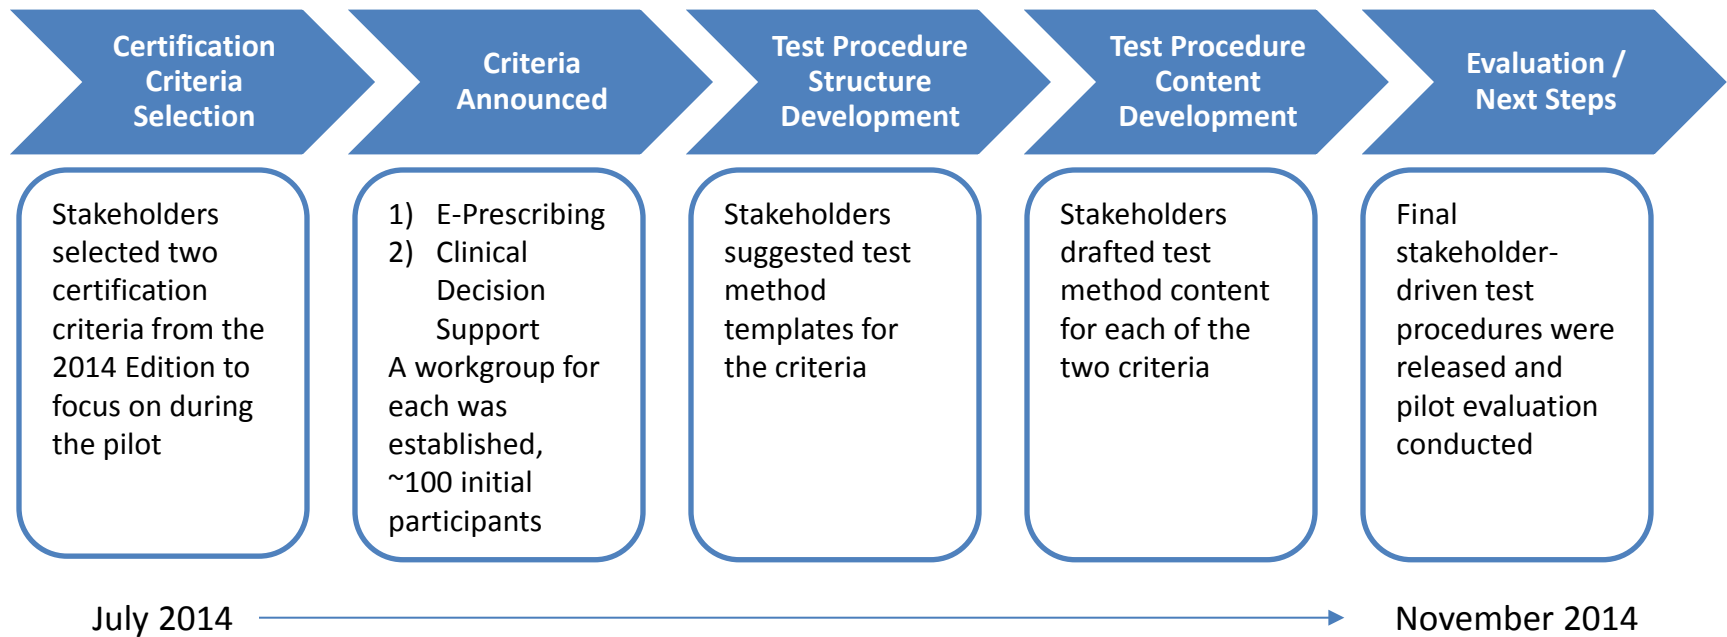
Certification Criteria Selection

Criteria Announced

Test Procedure Structure Development

Test Procedure Content Development

Evaluation / Next Steps

Stakeholders selected two certification criteria from the 2014 Edition to focus on during the pilot

1) E-Prescribing
2) Clinical Decision Support
A workgroup for each was established, ~100 initial participants

Stakeholders suggested test method templates for the criteria

Stakeholders drafted test method content for each of the two criteria

Final stakeholder-driven test procedures were released and pilot evaluation conducted

July 2014

November 2014